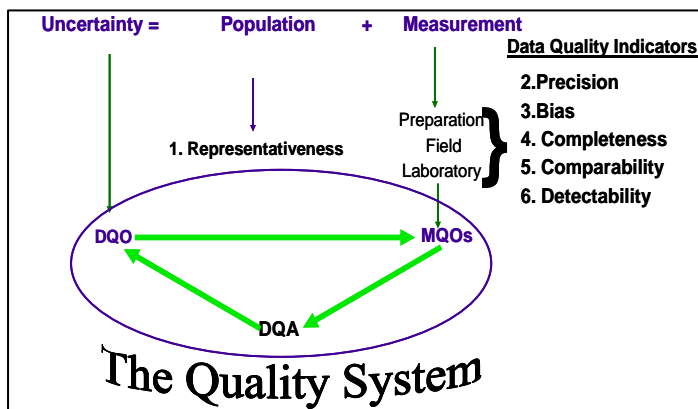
Uncertainty = Population + Measurement

Data Quality Indicators

1. Representativeness

Preparation
Field
Laboratory

2.Precision
3.Bias
4. Completeness
5. Comparability
6. Detectability

DQO

MQOs

DQA

The Quality System